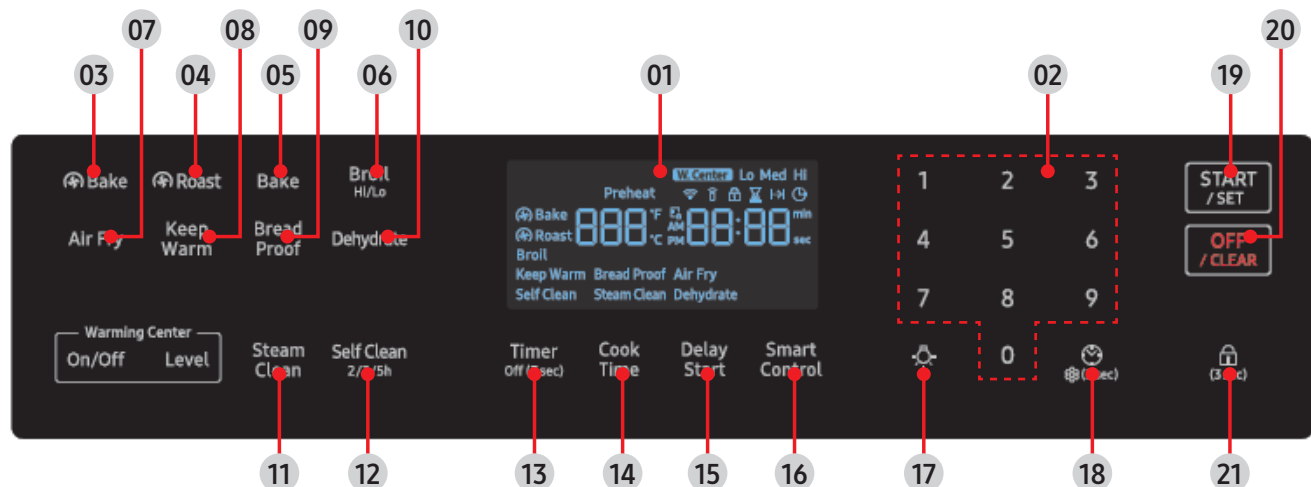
07 08 09 10 20

03 04 05 06 01 02 19

Bake
Roast
Bake
Broil
Hi/Lo

W. Center Lo Med Hi
Preheat
Bake
Roast
888 °F °C
AM PM
88:88 min sec
Broil
Keep Warm Bread Proof Air Fry
Self Clean Steam Clean Dehydrate

1 2 3
4 5 6
7 8 9
0

START / SET

OFF / CLEAR

Air Fry
Keep Warm
Bread Proof
Dehydrate

Warming Center
On/Off Level

Steam Clean
Self Clean 2/3/5h
Timer Off (3sec)
Cook Time
Delay Start
Smart Control

(3sec)
(3sec)

11 12 13 14 15 16 17 18 21